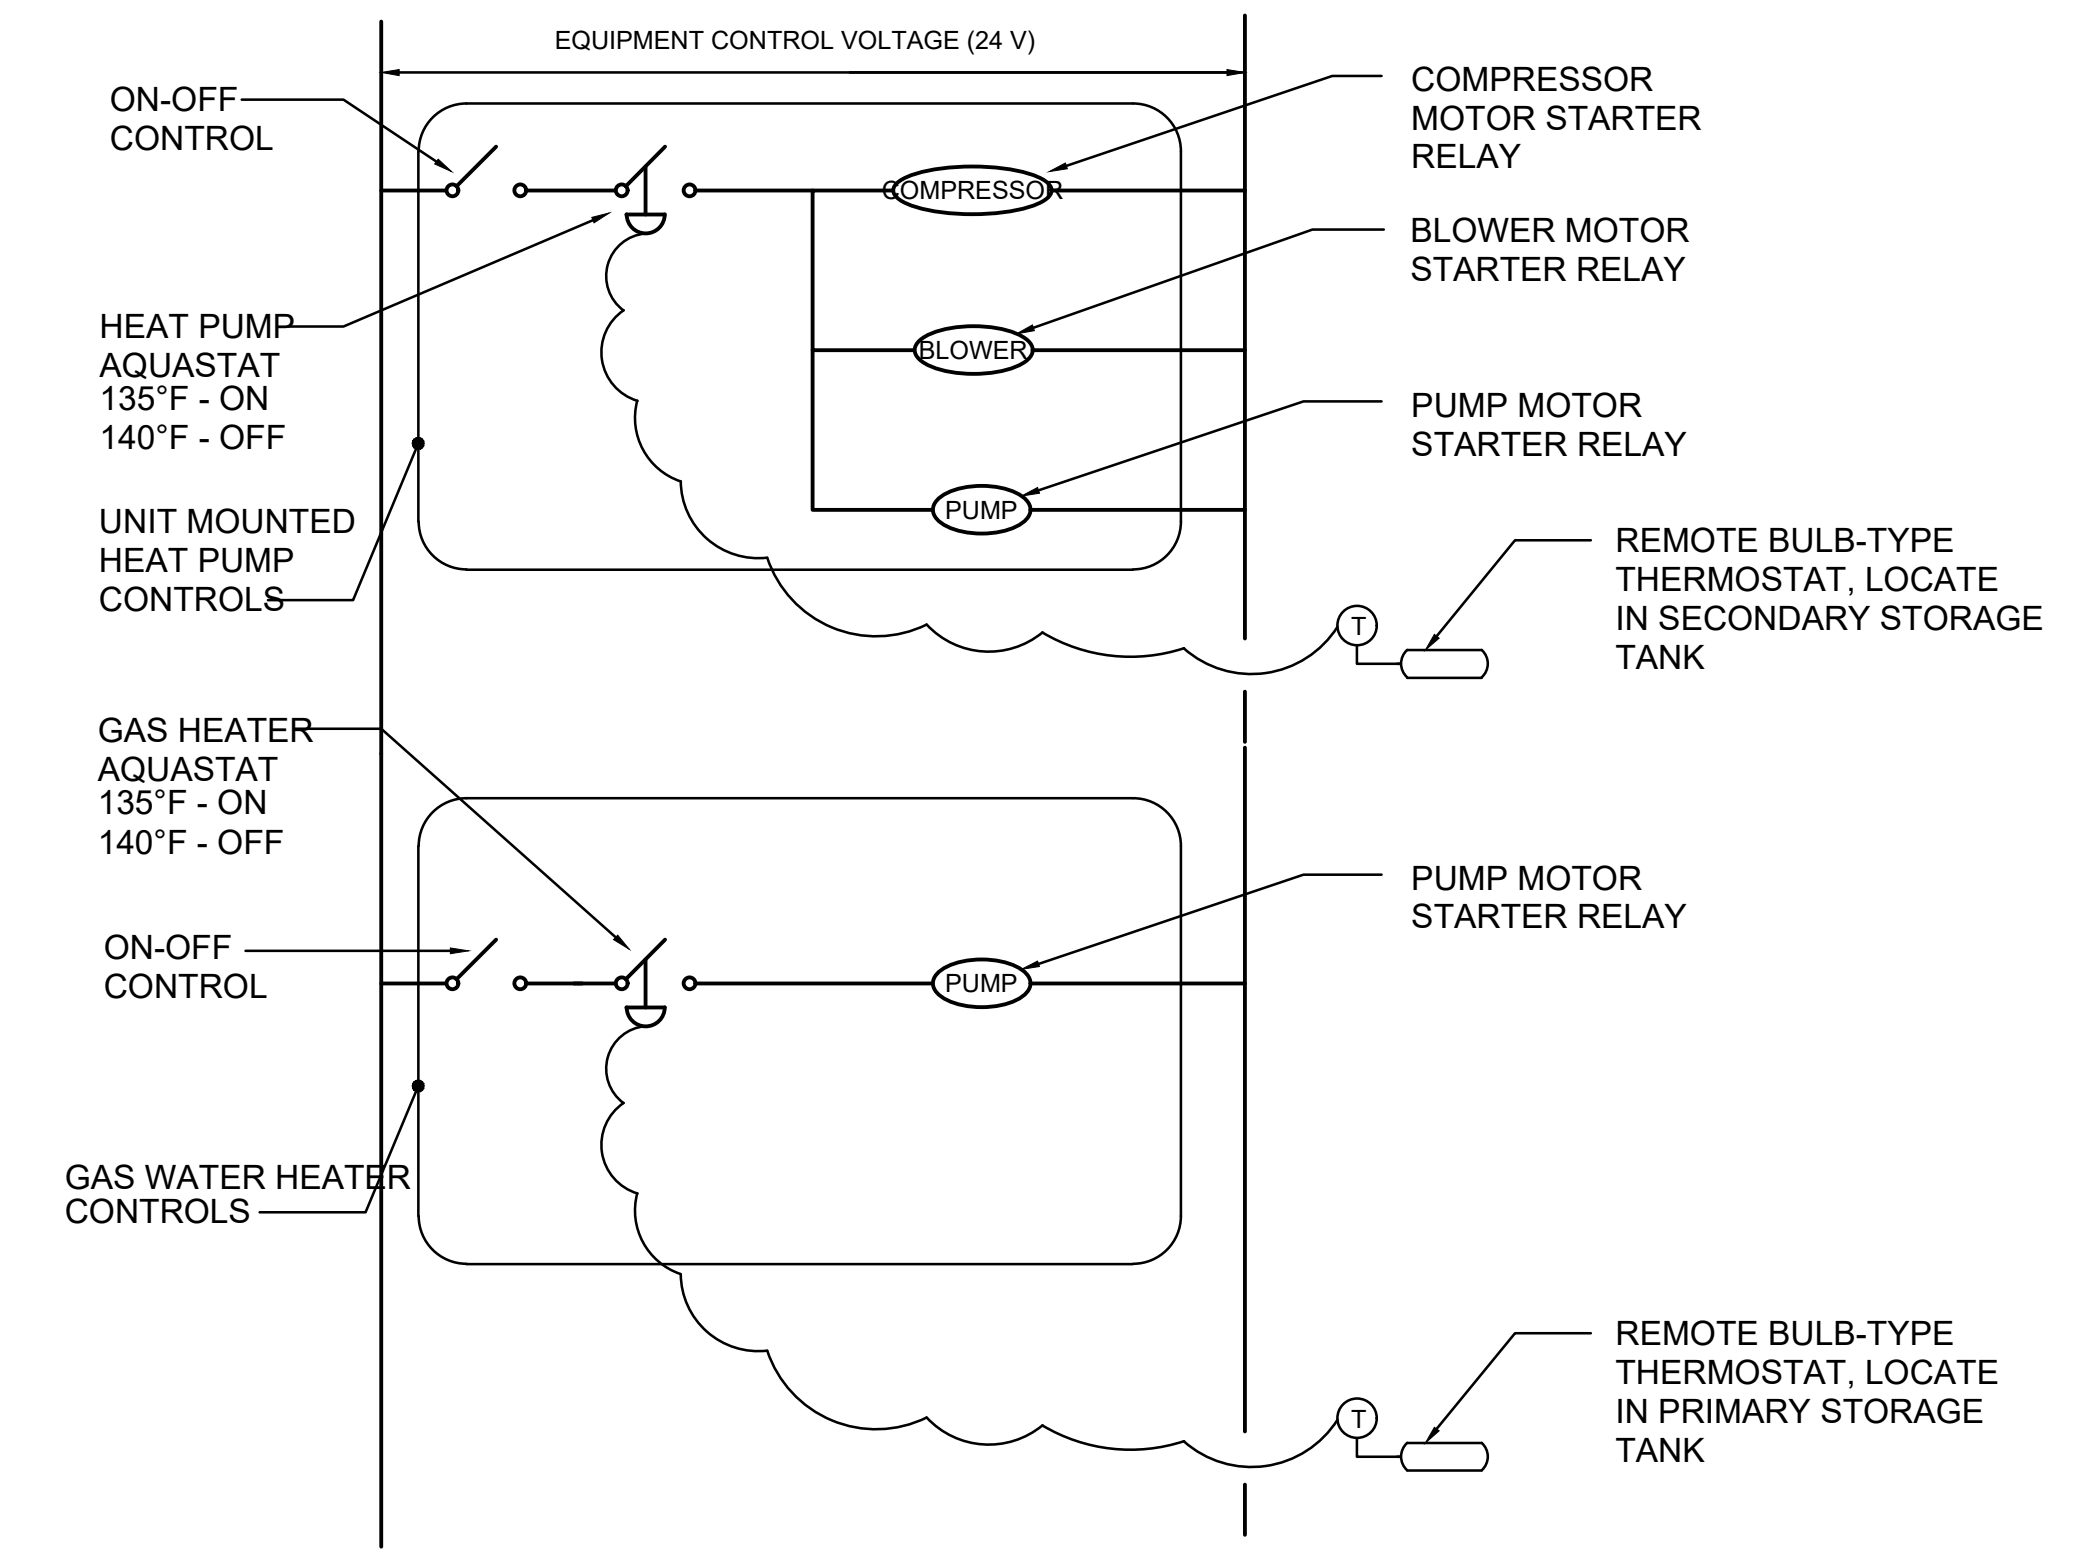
EQUIPMENT CONTROL VOLTAGE (24 V)

ON-OFF CONTROL

COMPRESSOR MOTOR STARTER RELAY

COMPRESSOR

HEAT PUMP AQUASTAT
135°F - ON
140°F - OFF

BLOWER MOTOR STARTER RELAY

BLOWER

PUMP MOTOR STARTER RELAY

UNIT MOUNTED HEAT PUMP CONTROLS

PUMP

REMOTE BULB-TYPE THERMOSTAT, LOCATE IN SECONDARY STORAGE TANK

T

GAS HEATER AQUASTAT
135°F - ON
140°F - OFF

PUMP MOTOR STARTER RELAY

ON-OFF CONTROL

PUMP

GAS WATER HEATER CONTROLS

REMOTE BULB-TYPE THERMOSTAT, LOCATE IN PRIMARY STORAGE TANK

T